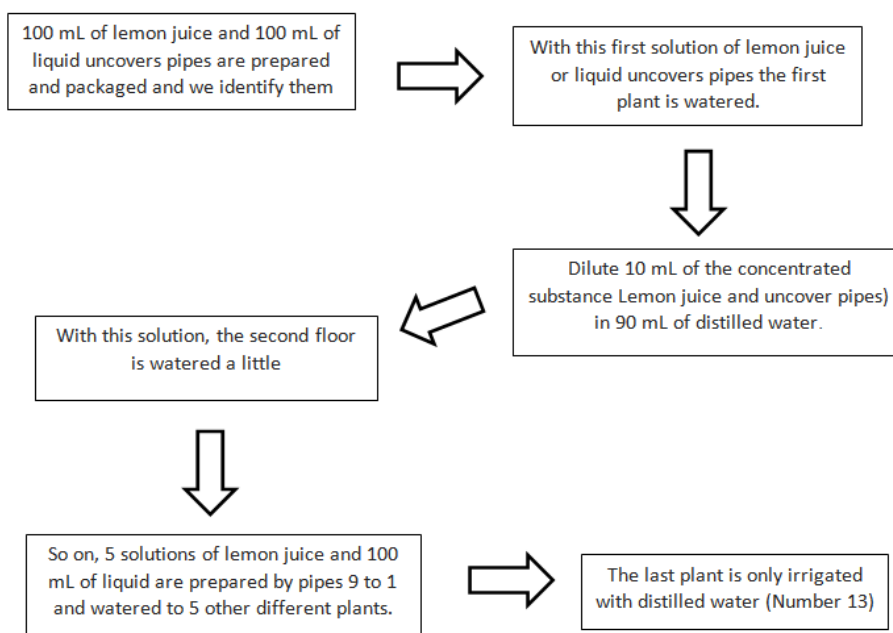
100 mL of lemon juice and 100 mL of liquid uncovers pipes are prepared and packaged and we identify them

With this first solution of lemon juice or liquid uncovers pipes the first plant is watered.

Dilute 10 mL of the concentrated substance Lemon juice and uncover pipes) in 90 mL of distilled water.

With this solution, the second floor is watered a little

So on, 5 solutions of lemon juice and 100 mL of liquid are prepared by pipes 9 to 1 and watered to 5 other different plants.

The last plant is only irrigated with distilled water (Number 13)